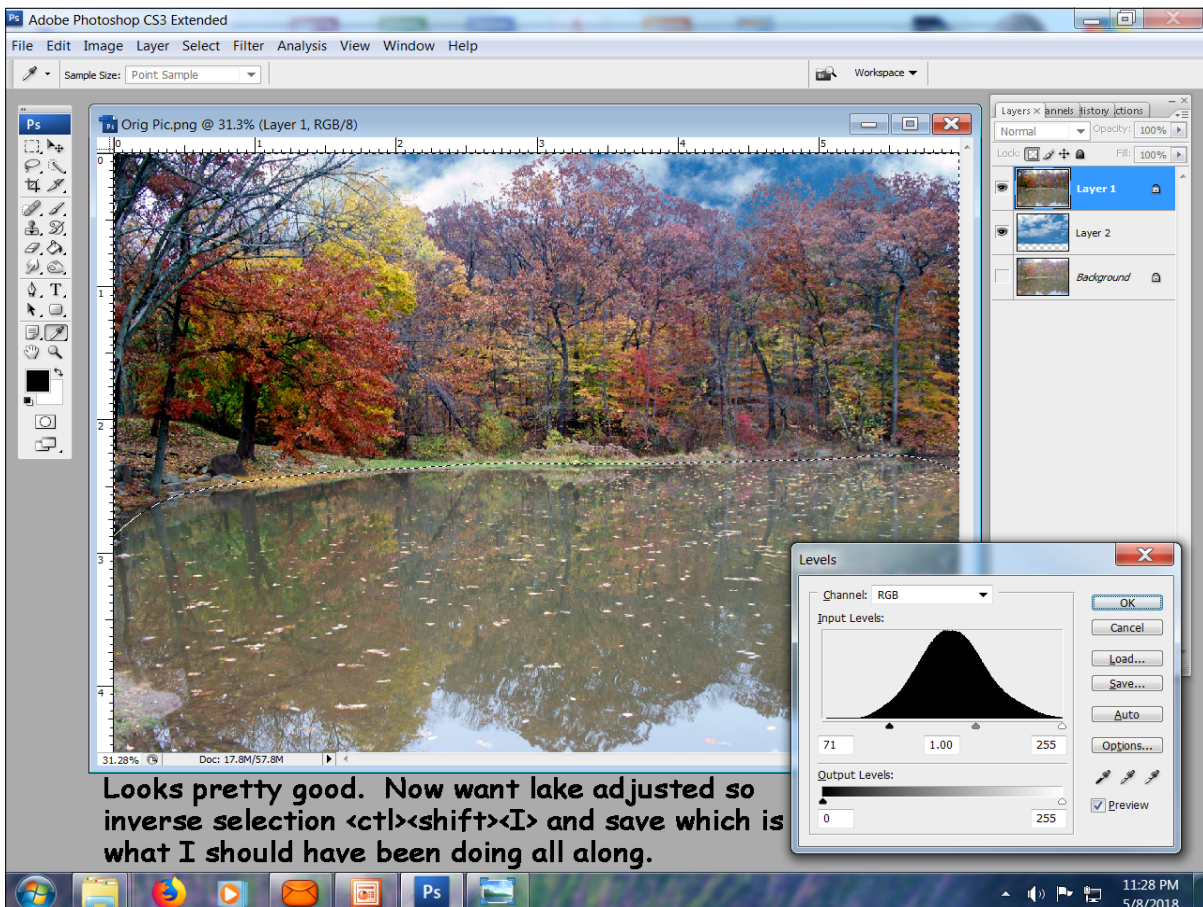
Ps Adobe Photoshop CS3 Extended

File Edit Image Layer Select Filter Analysis View Window Help

Sample Size: Point Sample

Workspace

Ps

Orig Pic.png @ 31.3% (Layer 1, RGB/8)

0 1 2 3 4 5

0 1 2 3 4

31.28% Doc: 17.8M/57.8M

Layers × annels History ctions

Normal Opacity: 100%

Lock: Fill: 100%

Layer 1

Layer 2

Background

Levels

Channel: RGB

Input Levels:

71 1.00 255

Output Levels:

0 255

OK

Cancel

Load...

Save...

Auto

Options...

Preview

Looks pretty good. Now want lake adjusted so inverse selection <ctl><shift><I> and save which is what I should have been doing all along.

11:28 PM
5/8/2018